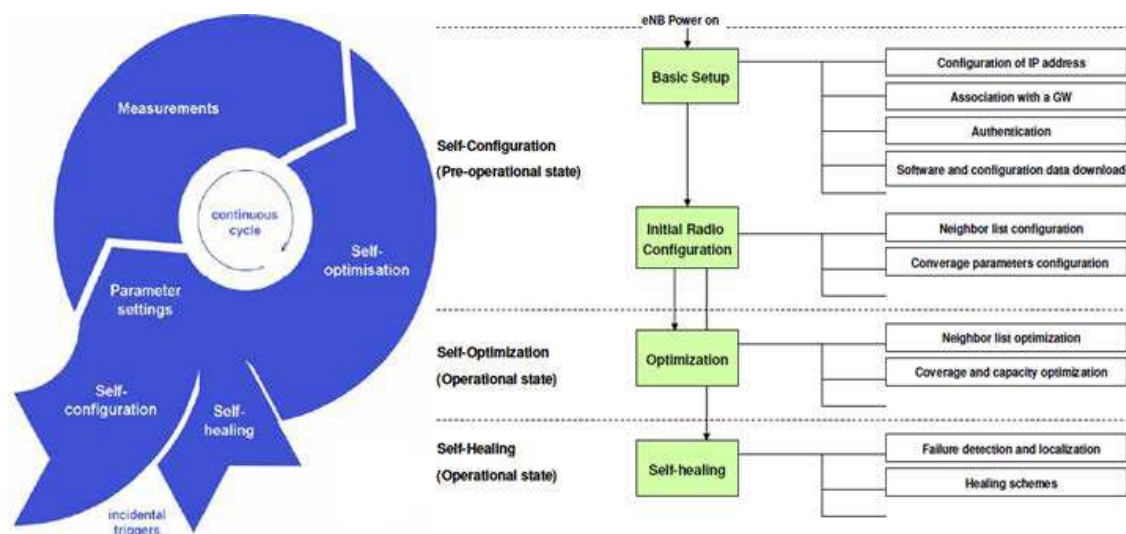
Measurements

continuous cycle

Self-optimisation

Parameter settings

Self-configuration

Self-healing

incidental triggers

eNB Power on

Self-Configuration
(Pre-operational state)

Basic Setup

Configuration of IP address

Association with a GW

Authentication

Software and configuration data download

Initial Radio Configuration

Neighbor list configuration

Converage parameters configuration

Self-Optimization
(Operational state)

Optimization

Neighbor list optimization

Coverage and capacity optimization

Self-Healing
(Operational state)

Self-healing

Failure detection and localization

Healing schemes